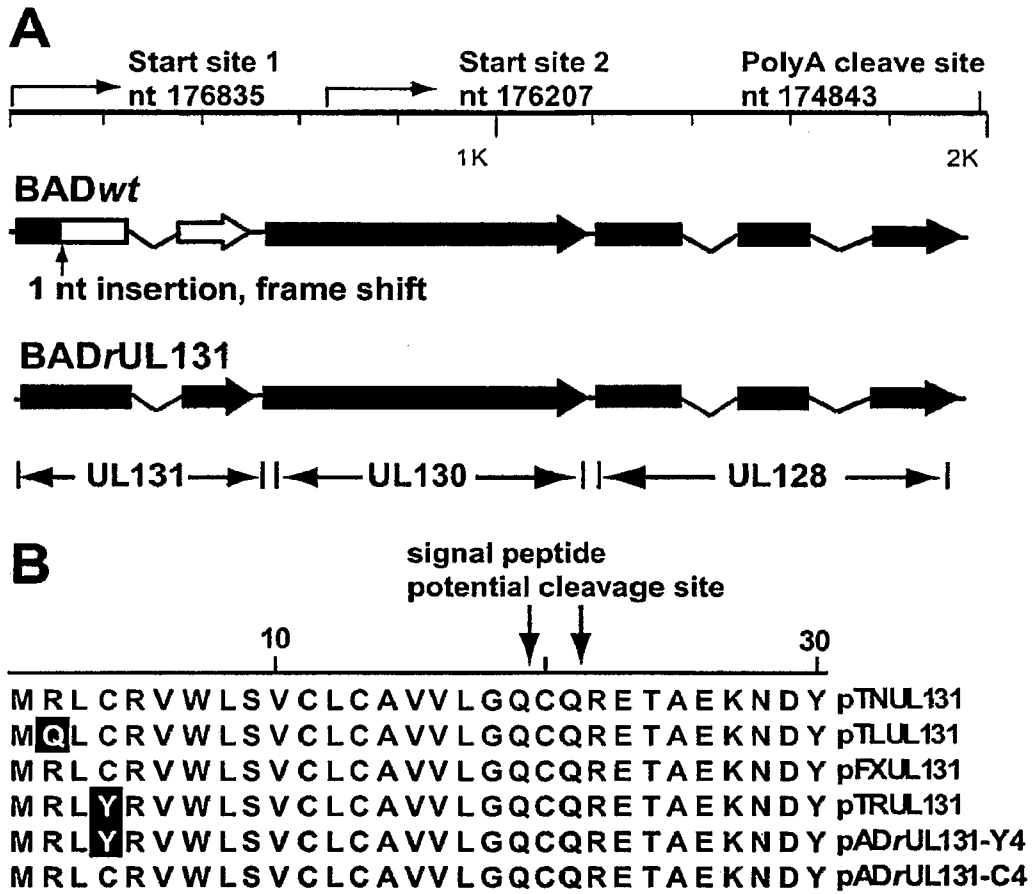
A

Start site 1 nt 176835

Start site 2 nt 176207

PolyA cleave site nt 174843

1K

2K

BAD*wt*

1 nt insertion, frame shift

BAD*r*UL131

UL131

UL130

UL128

B

signal peptide potential cleavage site

10

30

M R L C R V W L S V C L C A V V L G Q C Q R E T A E K N D Y pTNUL131
M Q L C R V W L S V C L C A V V L G Q C Q R E T A E K N D Y pTLUL131
M R L C R V W L S V C L C A V V L G Q C Q R E T A E K N D Y pFXUL131
M R L Y R V W L S V C L C A V V L G Q C Q R E T A E K N D Y pTRUL131
M R L Y R V W L S V C L C A V V L G Q C Q R E T A E K N D Y pAD*r*UL131-Y4
M R L C R V W L S V C L C A V V L G Q C Q R E T A E K N D Y pAD*r*UL131-C4